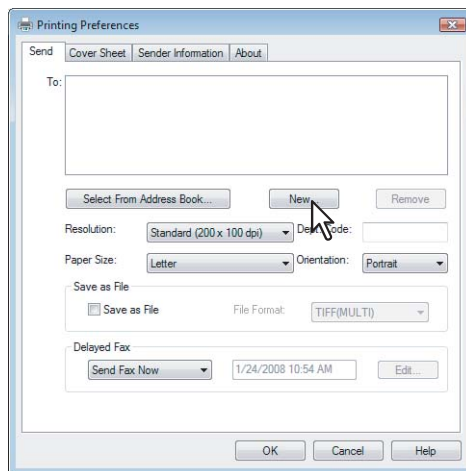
Printing Preferences

Send | Cover Sheet | Sender Information | About

To:

Select From Address Book... | New | Remove

Resolution: Standard (200 x 100 dpi) | Dep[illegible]ode:

Paper Size: Letter | Orientation: Portrait

Save as File

Save as File | File Format: TIFF(MULTI)

Delayed Fax

Send Fax Now | 1/24/2008 10:54 AM | Edit...

OK | Cancel | Help